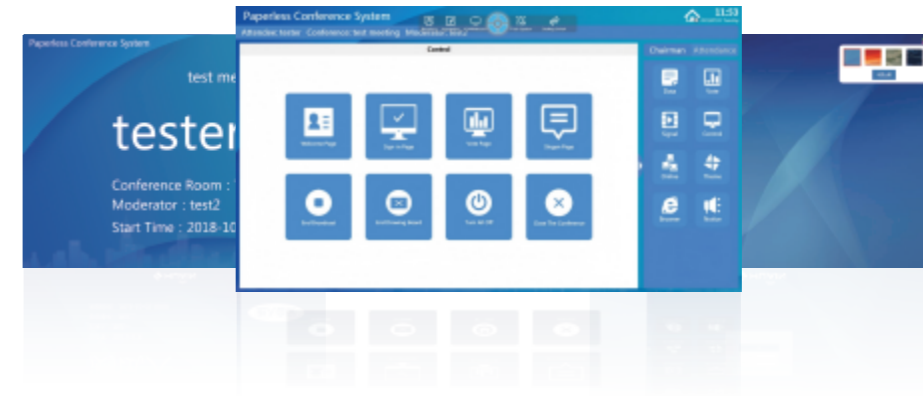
Paperless Conference System

test me

tester

Conference Room :

Moderator : test2

Start Time : 2018-10

Paperless Conference System

11:53

Attendee: tester Conference: test meeting Moderator: test2

Control

Chairman Attendance

Welcome Page

Sign In Page

Vote Page

Slogan Page

End Broadcast

End Drawing Board

Turn All Off

Close The Conference

Data

Vote

Signal

Control

Online

Review

Browser

Service